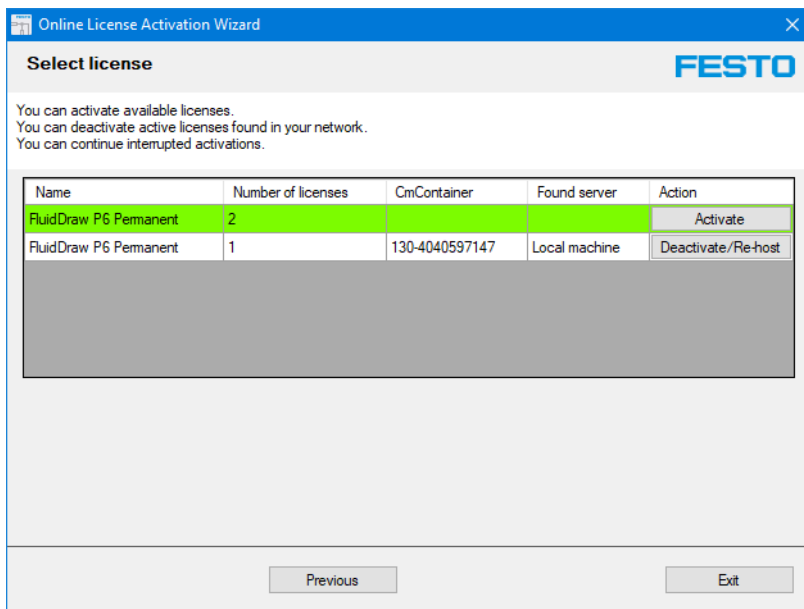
Online License Activation Wizard

Select license

FESTO

You can activate available licenses.
You can deactivate active licenses found in your network.
You can continue interrupted activations.

| Name | Number of licenses | CmContainer | Found server | Action |
|---|---|---|---|---|
| FluidDraw P6 Permanent | 2 | | | Activate |
| FluidDraw P6 Permanent | 1 | 130-4040597147 | Local machine | Deactivate/Re-host |

Previous

Exit